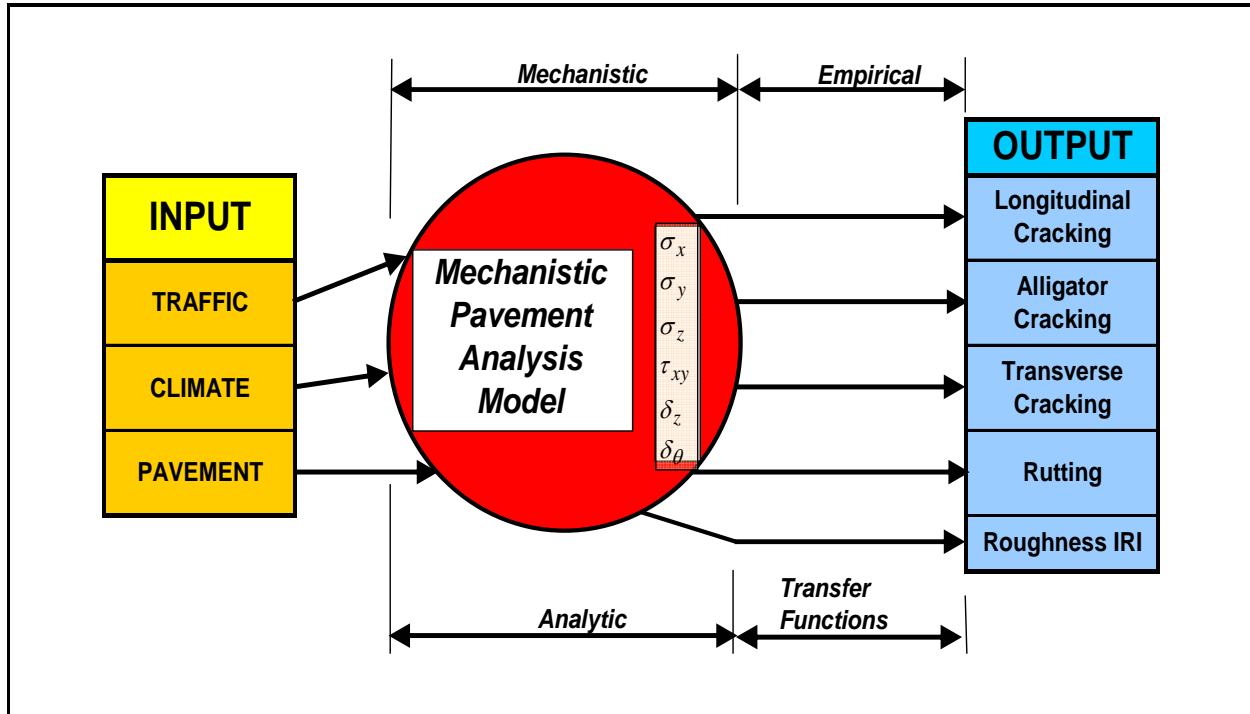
Mechanistic

Empirical

OUTPUT

INPUT

TRAFFIC

CLIMATE

PAVEMENT

Mechanistic Pavement Analysis Model

$\sigma_x$
$\sigma_y$
$\sigma_z$
$\tau_{xy}$
$\delta_z$
$\delta_\theta$

Longitudinal Cracking

Alligator Cracking

Transverse Cracking

Rutting

Roughness IRI

Analytic

Transfer Functions